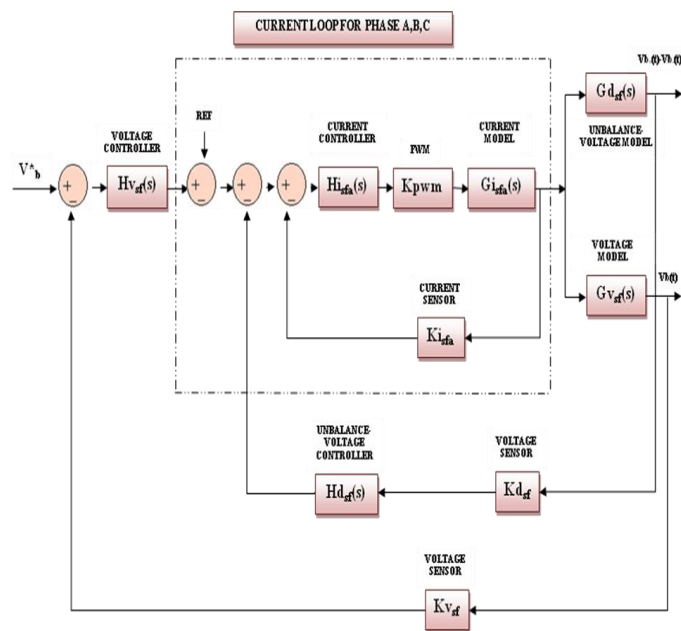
CURRENT LOOP FOR PHASE A,B,C

$V^*_b$

+

-

VOLTAGE CONTROLLER

$Hv_{sf}(s)$

REF

+

-

+

-

+

-

CURRENT CONTROLLER

$Hi_{sfa}(s)$

PWM

Kpwm

CURRENT MODEL

$Gi_{sfa}(s)$

$Gd_{sf}(s)$

Vb (t)-Vb (t)

UNBALANCE-VOLTAGE MODEL

VOLTAGE MODEL

$Gv_{sf}(s)$

Vb(t)

CURRENT SENSOR

$Ki_{sfa}$

UNBALANCE-VOLTAGE CONTROLLER

$Hd_{sf}(s)$

VOLTAGE SENSOR

$Kd_{sf}$

VOLTAGE SENSOR

$Kv_{sf}$